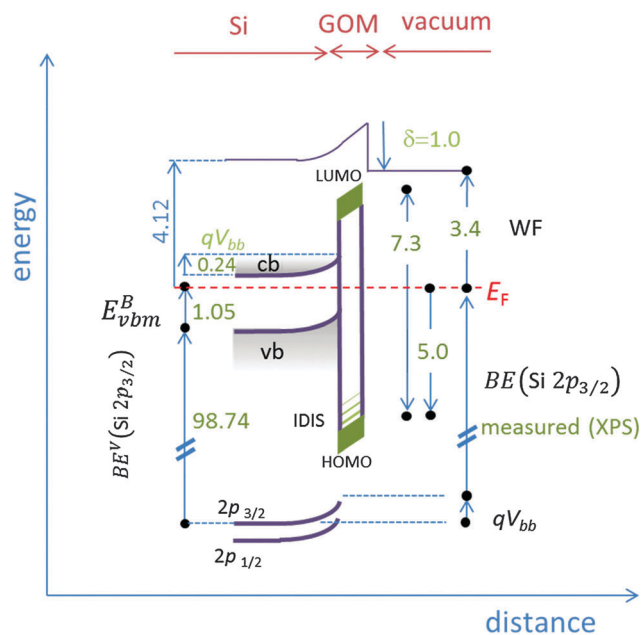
Si GOM vacuum

energy

δ=1.0

LUMO

4.12

$qV_{bb}$

0.24 cb

7.3

3.4 WF

$E_F$

$E_{vbm}^B$

1.05

vb

5.0

$BE(\text{Si } 2p_{3/2})$

$BE^V(\text{Si } 2p_{3/2})$

98.74

IDIS

measured (XPS)

HOMO

$2p_{3/2}$

$qV_{bb}$

$2p_{1/2}$

distance